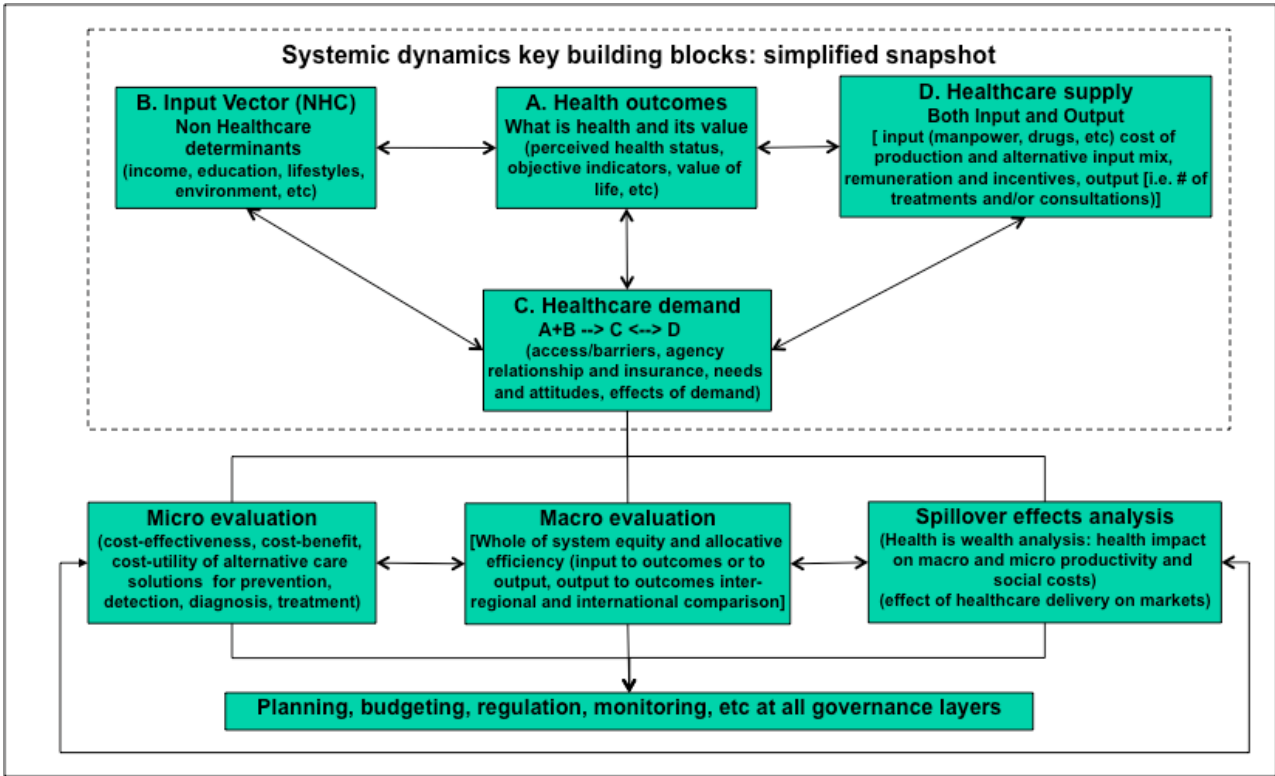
Systemic dynamics key building blocks: simplified snapshot

B. Input Vector (NHC)
Non Healthcare determinants
(income, education, lifestyles, environment, etc)

A. Health outcomes
What is health and its value
(perceived health status, objective indicators, value of life, etc)

D. Healthcare supply
Both Input and Output
[ input (manpower, drugs, etc) cost of production and alternative input mix, remuneration and incentives, output [i.e. # of treatments and/or consultations)]

C. Healthcare demand
A+B --> C <--> D
(access/barriers, agency relationship and insurance, needs and attitudes, effects of demand)

Micro evaluation
(cost-effectiveness, cost-benefit, cost-utility of alternative care solutions for prevention, detection, diagnosis, treatment)

Macro evaluation
[Whole of system equity and allocative efficiency (input to outcomes or to output, output to outcomes inter-regional and international comparison]

Spillover effects analysis
(Health is wealth analysis: health impact on macro and micro productivity and social costs)
(effect of healthcare delivery on markets)

Planning, budgeting, regulation, monitoring, etc at all governance layers